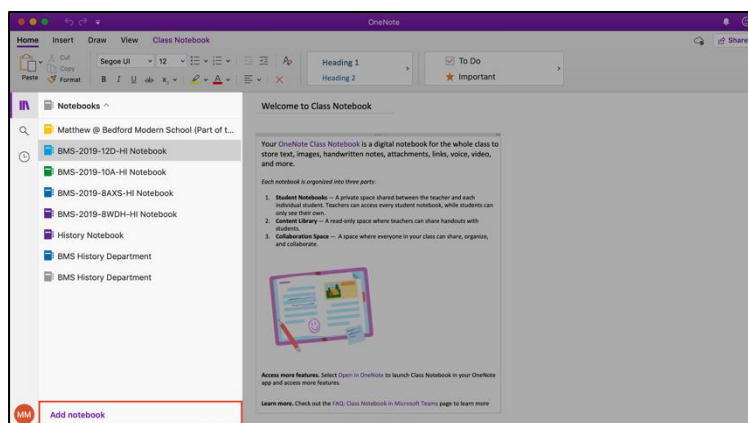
OneNote

Home Insert Draw View Class Notebook

Share

Cut
Copy
Paste Format

Segoe UI 12

B I U ab x

Heading 1
Heading 2

To Do
Important

Notebooks ^

Matthew @ Bedford Modern School (Part of t...

BMS-2019-12D-HI Notebook

BMS-2019-10A-HI Notebook

BMS-2019-8AXS-HI Notebook

BMS-2019-8WDH-HI Notebook

History Notebook

BMS History Department

BMS History Department

MM

Add notebook

Welcome to Class Notebook

Your OneNote Class Notebook is a digital notebook for the whole class to store text, images, handwritten notes, attachments, links, voice, video, and more.

Each notebook is organized into three parts:

1. Student Notebooks — A private space shared between the teacher and each individual student. Teachers can access every student notebook, while students can only see their own.
2. Content Library — A read-only space where teachers can share handouts with students.
3. Collaboration Space — A space where everyone in your class can share, organize, and collaborate.

Access more features. Select Open in OneNote to launch Class Notebook in your OneNote app and access more features.

Learn more. Check out the FAQ: Class Notebook in Microsoft Teams page to learn more